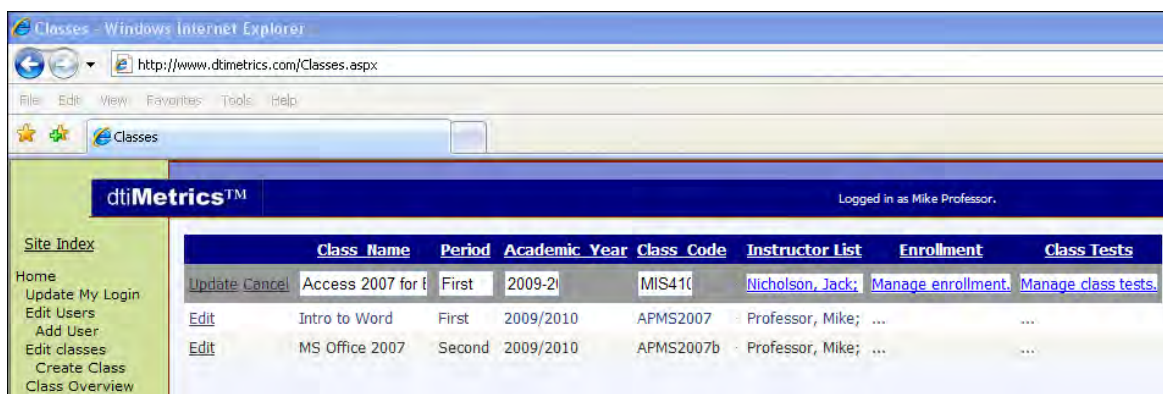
Classes - Windows Internet Explorer

http://www.dtimetrics.com/Classes.aspx

File Edit View Favorites Tools Help

Classes

dtiMetrics™

Logged in as Mike Professor.

Site Index

Home
Update My Login
Edit Users
Add User
Edit classes
Create Class
Class Overview

| | Class Name | Period | Academic Year | Class Code | Instructor List | Enrollment | Class Tests |
|---|---|---|---|---|---|---|---|
| Update Cancel | Access 2007 for I | First | 2009-2( | MIS41( | Nicholson, Jack; | Manage enrollment. | Manage class tests. |
| Edit | Intro to Word | First | 2009/2010 | APMS2007 | Professor, Mike; | ... | ... |
| Edit | MS Office 2007 | Second | 2009/2010 | APMS2007b | Professor, Mike; | ... | ... |